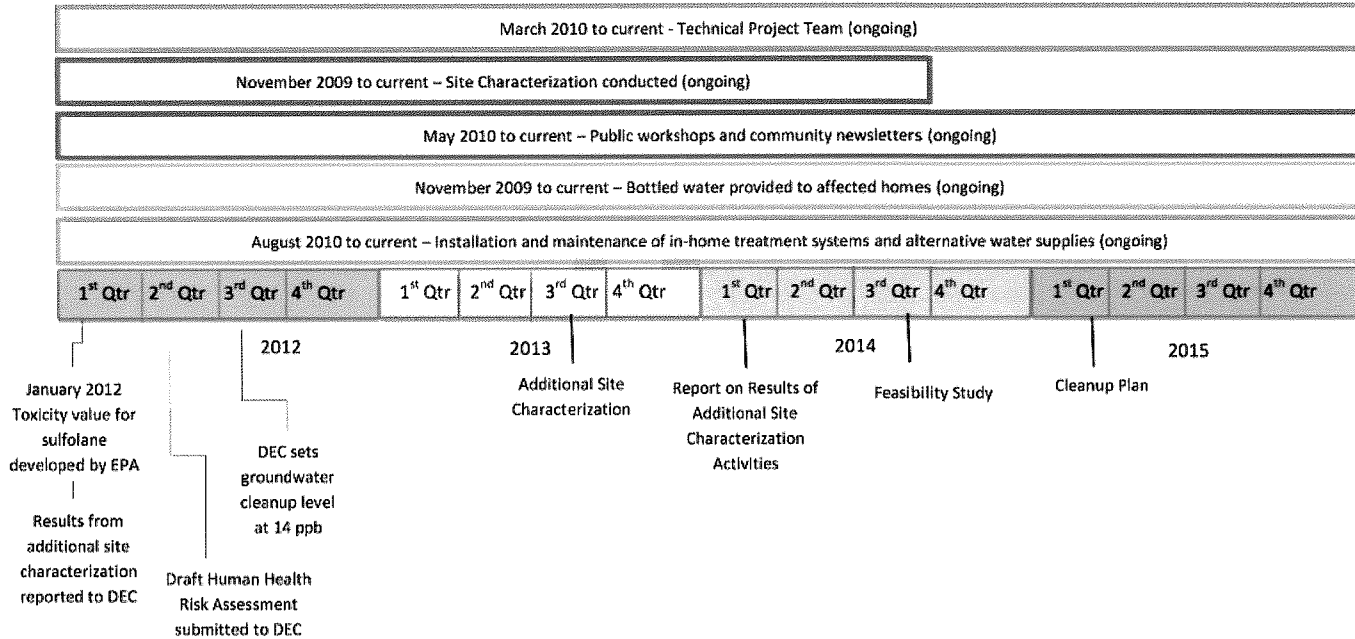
March 2010 to current - Technical Project Team (ongoing)

November 2009 to current – Site Characterization conducted (ongoing)

May 2010 to current – Public workshops and community newsletters (ongoing)

November 2009 to current – Bottled water provided to affected homes (ongoing)

August 2010 to current – Installation and maintenance of in-home treatment systems and alternative water supplies (ongoing)

| $1^{st}$ Qtr | $2^{nd}$ Qtr | $3^{rd}$ Qtr | $4^{th}$ Qtr | $1^{st}$ Qtr | $2^{nd}$ Qtr | $3^{rd}$ Qtr | $4^{th}$ Qtr | $1^{st}$ Qtr | $2^{nd}$ Qtr | $3^{rd}$ Qtr | $4^{th}$ Qtr | $1^{st}$ Qtr | $2^{nd}$ Qtr | $3^{rd}$ Qtr | $4^{th}$ Qtr |
|---|---|---|---|---|---|---|---|---|---|---|---|---|---|---|---|

2012

2013

2014

2015

January 2012 Toxicity value for sulfolane developed by EPA

Results from additional site characterization reported to DEC

Draft Human Health Risk Assessment submitted to DEC

DEC sets groundwater cleanup level at 14 ppb

Additional Site Characterization

Report on Results of Additional Site Characterization Activities

Feasibility Study

Cleanup Plan